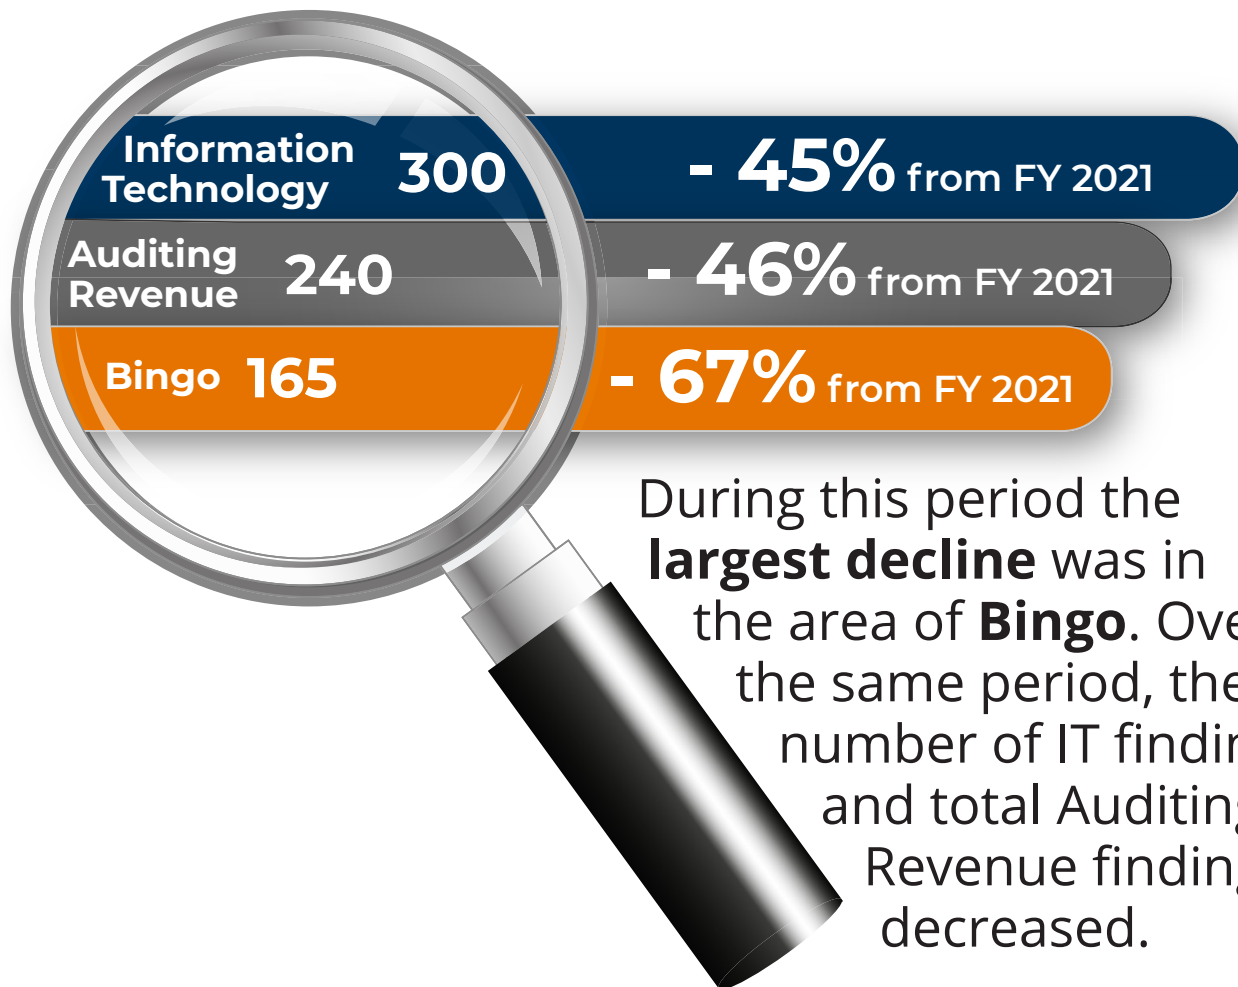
Information Technology 300 - 45% from FY 2021

Auditing Revenue 240 - 46% from FY 2021

Bingo 165 - 67% from FY 2021

During this period the **largest decline** was in the area of **Bingo**. Ove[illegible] the same period, the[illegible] number of IT findi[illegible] and total Auditin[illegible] Revenue findin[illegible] decreased.